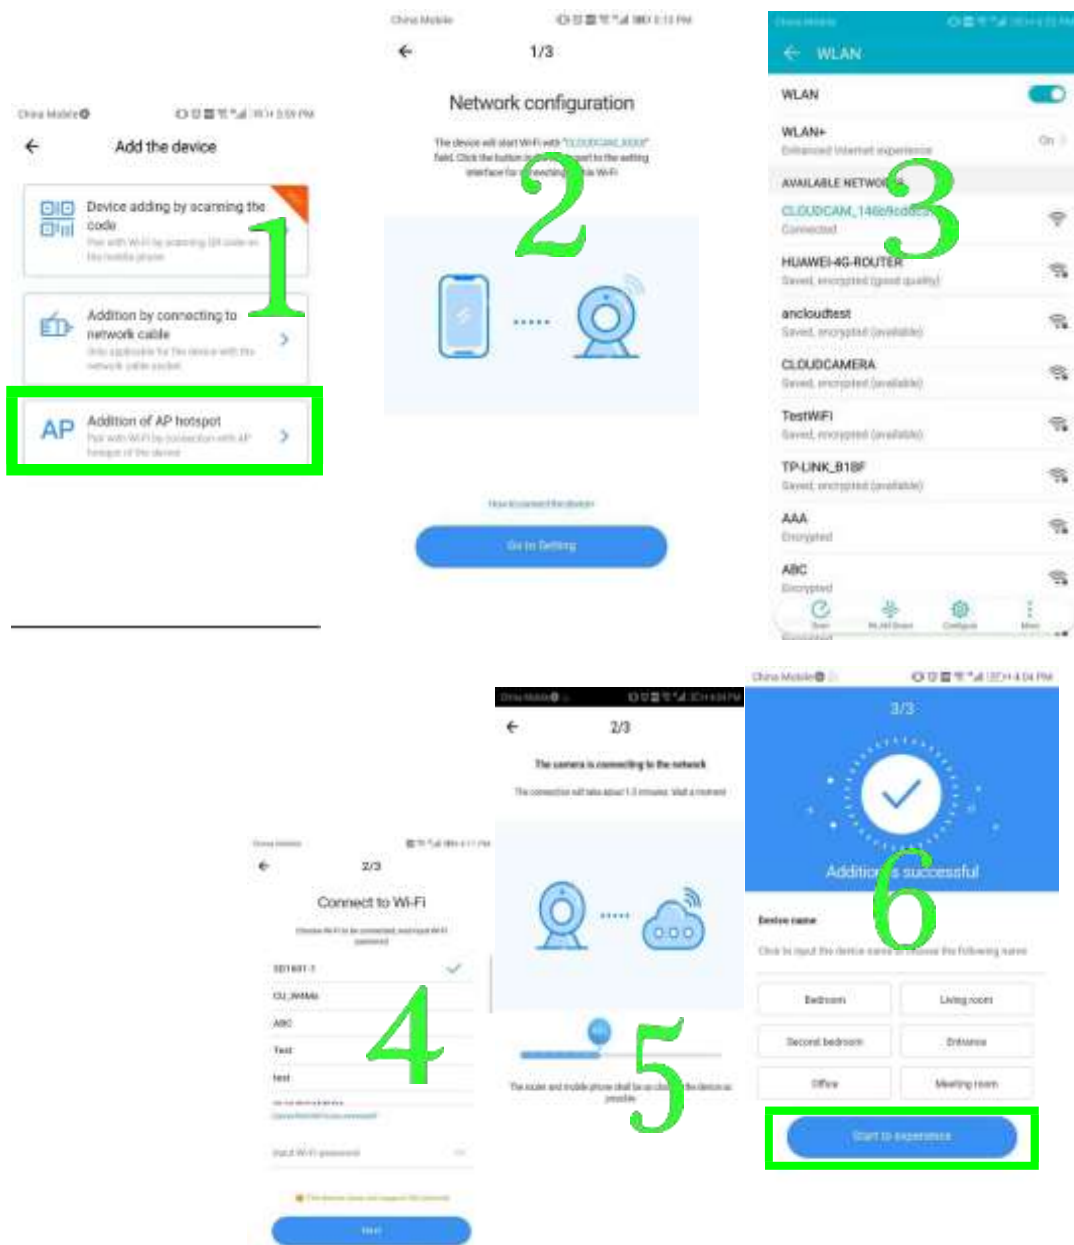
China Mobile
Add the device
Device adding by scanning the code
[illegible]
1
Addition by connecting to network cable
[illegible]
AP Addition of AP hotspot
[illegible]

China Mobile
1/3
Network configuration
The device will start Wi-Fi with "CLOUDCAM_XXXX" field. Click the button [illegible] to the setting interface for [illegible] Wi-Fi
2
How to connect the device
Go to Setting

China Mobile
WLAN
WLAN
WLAN+
Enhanced Internet experience
On
AVAILABLE NETWORKS
3
CLOUDCAM_146b9cd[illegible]
Connected
HUAWEI-4G-ROUTER
Saved, encrypted (good quality)
ancloudtest
Saved, encrypted (available)
CLOUDCAMERA
Saved, encrypted (available)
TestWiFi
Saved, encrypted (available)
TP-LINK_B18F
Saved, encrypted (available)
AAA
Encrypted
ABC
Encrypted
Scan
Wi-Fi Direct
Configure
More

China Mobile
2/3
Connect to Wi-Fi
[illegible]
SD1601-1
CU_W4Mb
ABC
Test
test
4
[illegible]
Input Wi-Fi password
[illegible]
Next

China Mobile
2/3
The camera is connecting to the network
The connection will take about 1-3 minutes. Wait a moment
5
The router and mobile phone shall be as close to the device as possible

China Mobile
3/3
Addition is successful
6
Device name
Click to input the device name or choose the following name
Bedroom
Living room
Second bedroom
Entrance
Office
Meeting room
Start to experience